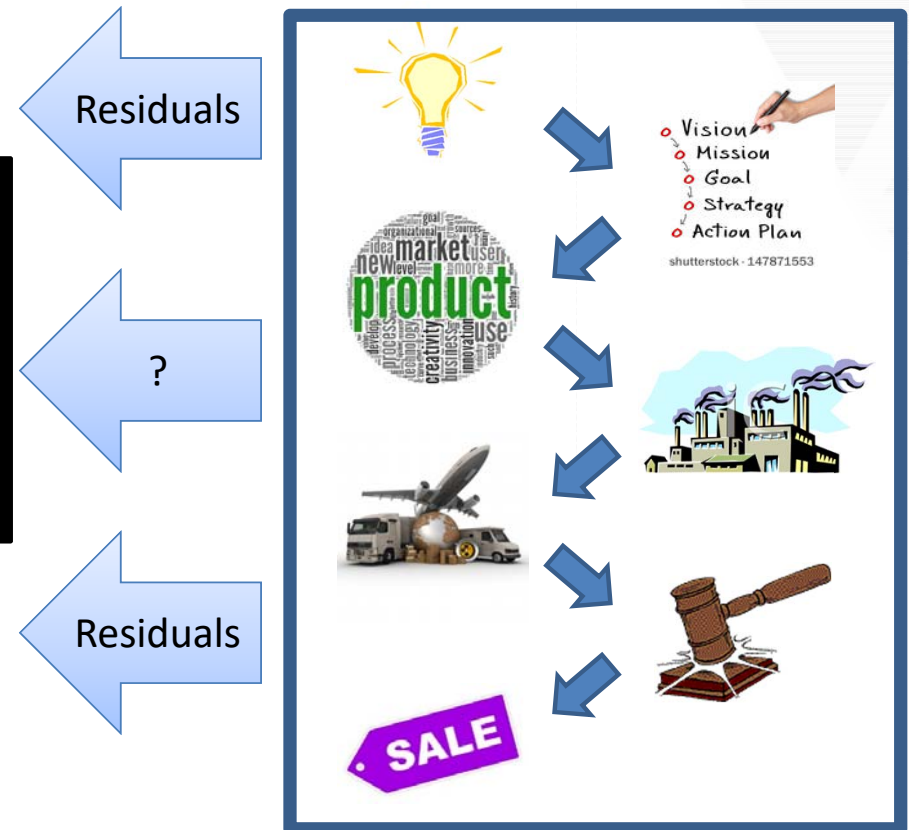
Residuals

?

Residuals

Vision
Mission
Goal
Strategy
Action Plan
shutterstock · 147871553

goal
organizational
sources
idea
market
user
new
level
more
product
develop
process
technology
creativity
business
innovation
use
history

SALE